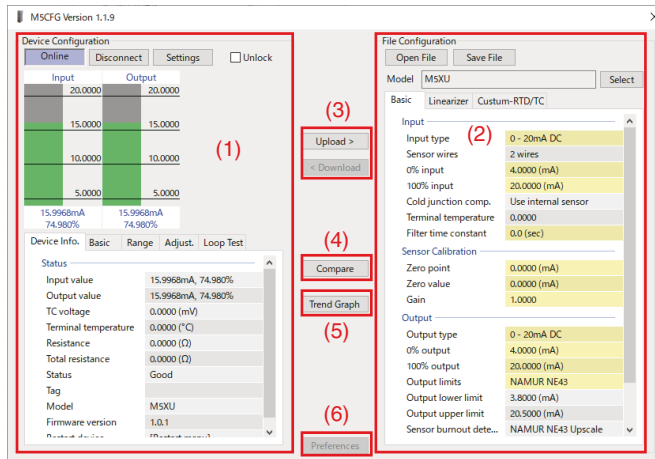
M5CFG Version 1.1.9

Device Configuration
Online Disconnect Settings Unlock
Input Output
20.0000 20.0000
15.0000 15.0000
10.0000 10.0000
5.0000 5.0000
15.9968mA 74.980%
15.9968mA 74.980%
(1)
Device Info. Basic Range Adjust. Loop Test
Status

| | |
|---|---|
| Input value | 15.9968mA, 74.980% |
| Output value | 15.9968mA, 74.980% |
| TC voltage | 0.0000 (mV) |
| Terminal temperature | 0.0000 (°C) |
| Resistance | 0.0000 (Ω) |
| Total resistance | 0.0000 (Ω) |
| Status | Good |
| Tag | |
| Model | M5XU |
| Firmware version | 1.0.1 |
| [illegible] | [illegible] |

(3)
Upload >
< Download
(4)
Compare
Trend Graph
(5)
(6)
Preferences

File Configuration
Open File Save File
Model M5XU Select
(2)
Basic Linearizer Custum-RTD/TC
Input

| | |
|---|---|
| Input type | 0 - 20mA DC |
| Sensor wires | 2 wires |
| 0% input | 4.0000 (mA) |
| 100% input | 20.0000 (mA) |
| Cold junction comp. | Use internal sensor |
| Terminal temperature | 0.0000 |
| Filter time constant | 0.0 (sec) |

Sensor Calibration

| | |
|---|---|
| Zero point | 0.0000 (mA) |
| Zero value | 0.0000 (mA) |
| Gain | 1.0000 |

Output

| | |
|---|---|
| Output type | 0 - 20mA DC |
| 0% output | 4.0000 (mA) |
| 100% output | 20.0000 (mA) |
| Output limits | NAMUR NE43 |
| Output lower limit | 3.8000 (mA) |
| Output upper limit | 20.5000 (mA) |
| Sensor burnout dete... | NAMUR NE43 Upscale |